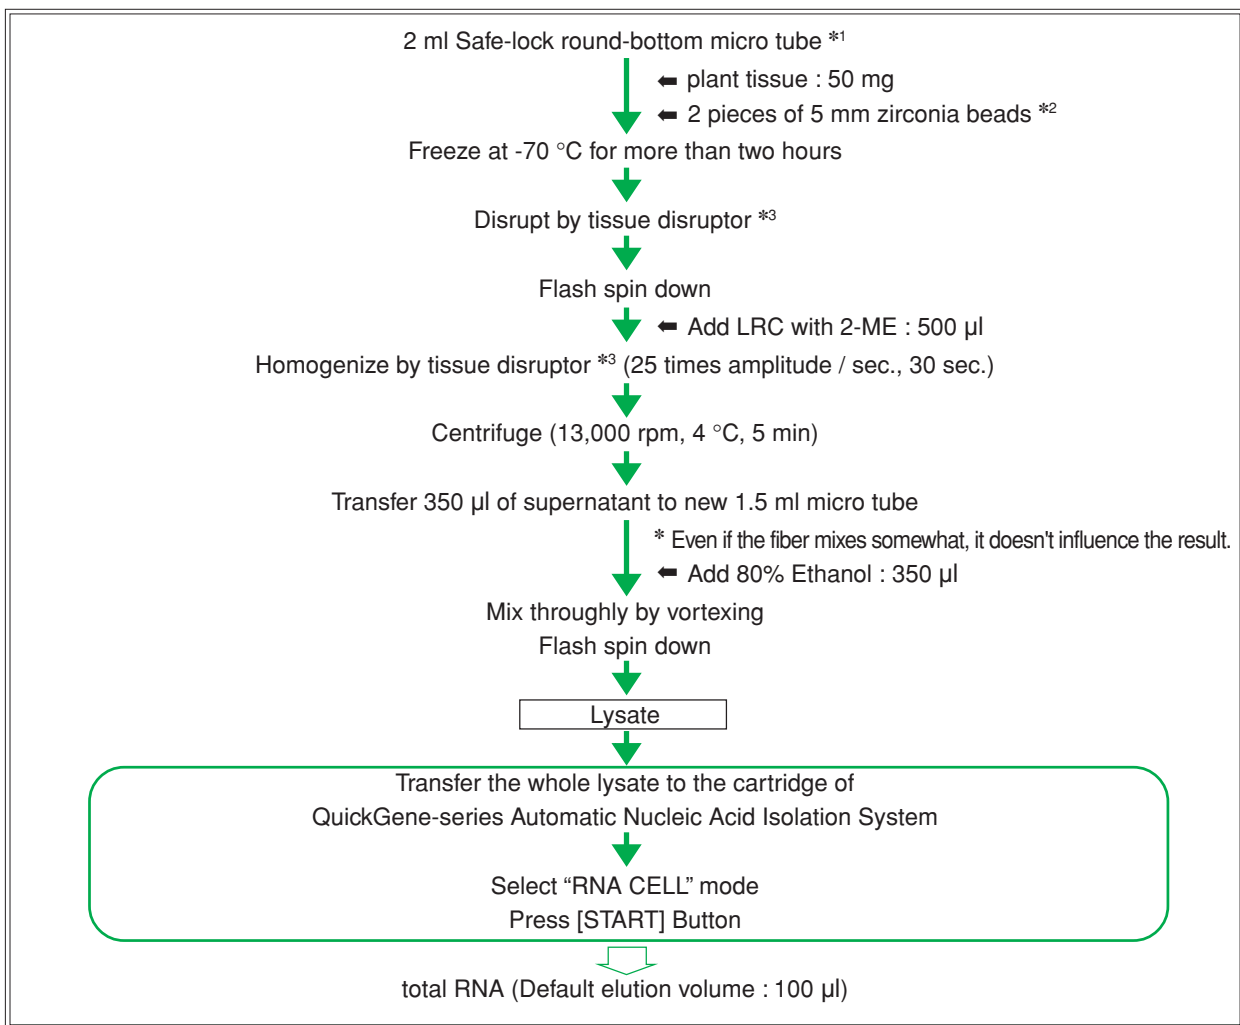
2 ml Safe-lock round-bottom micro tube *$^{1}$

⬅ plant tissue : 50 mg

⬅ 2 pieces of 5 mm zirconia beads *$^{2}$

Freeze at -70 °C for more than two hours

Disrupt by tissue disruptor *$^{3}$

Flash spin down

⬅ Add LRC with 2-ME : 500 µl

Homogenize by tissue disruptor *$^{3}$ (25 times amplitude / sec., 30 sec.)

Centrifuge (13,000 rpm, 4 °C, 5 min)

Transfer 350 µl of supernatant to new 1.5 ml micro tube

* Even if the fiber mixes somewhat, it doesn't influence the result.

⬅ Add 80% Ethanol : 350 µl

Mix throughly by vortexing

Flash spin down

Lysate

Transfer the whole lysate to the cartridge of QuickGene-series Automatic Nucleic Acid Isolation System

Select “RNA CELL” mode

Press [START] Button

total RNA (Default elution volume : 100 µl)